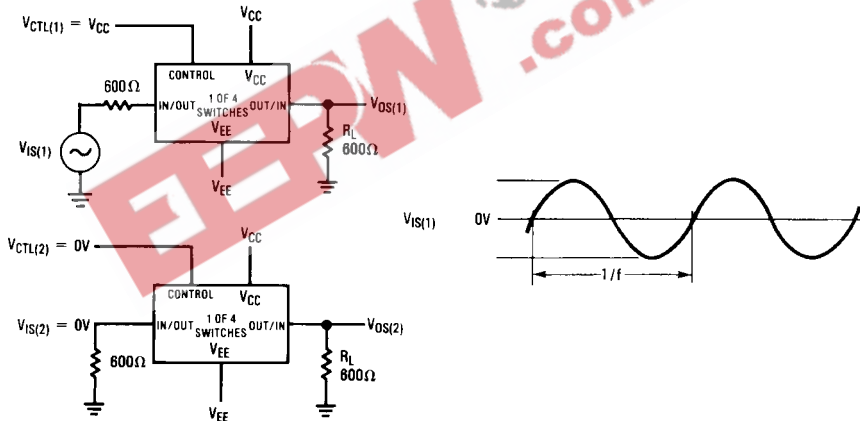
$V_{CTL(1)} = V_{CC}$

$V_{CC}$

CONTROL $V_{CC}$

$600\Omega$

IN/OUT 1 OF 4 SWITCHES OUT/IN

$V_{OS(1)}$

$V_{EE}$

$V_{IS(1)}$

$R_L$ $600\Omega$

$V_{EE}$

$V_{CTL(2)} = 0V$

$V_{CC}$

CONTROL $V_{CC}$

$V_{IS(2)} = 0V$

IN/OUT 1 OF 4 SWITCHES OUT/IN

$V_{OS(2)}$

$600\Omega$

$V_{EE}$

$R_L$ $600\Omega$

$V_{EE}$

$V_{IS(1)}$

0V

1 / f

EEPW .com